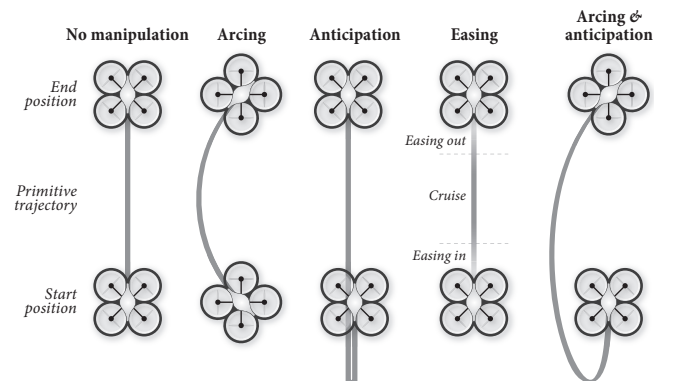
| | No manipulation | Arcing | Anticipation | Easing | Arcing & anticipation |
|---|---|---|---|---|---|
| End position | | | | | |
| | | | | Easing out | |
| Primitive trajectory | | | | Cruise | |
| | | | | Easing in | |
| Start position | | | | | |